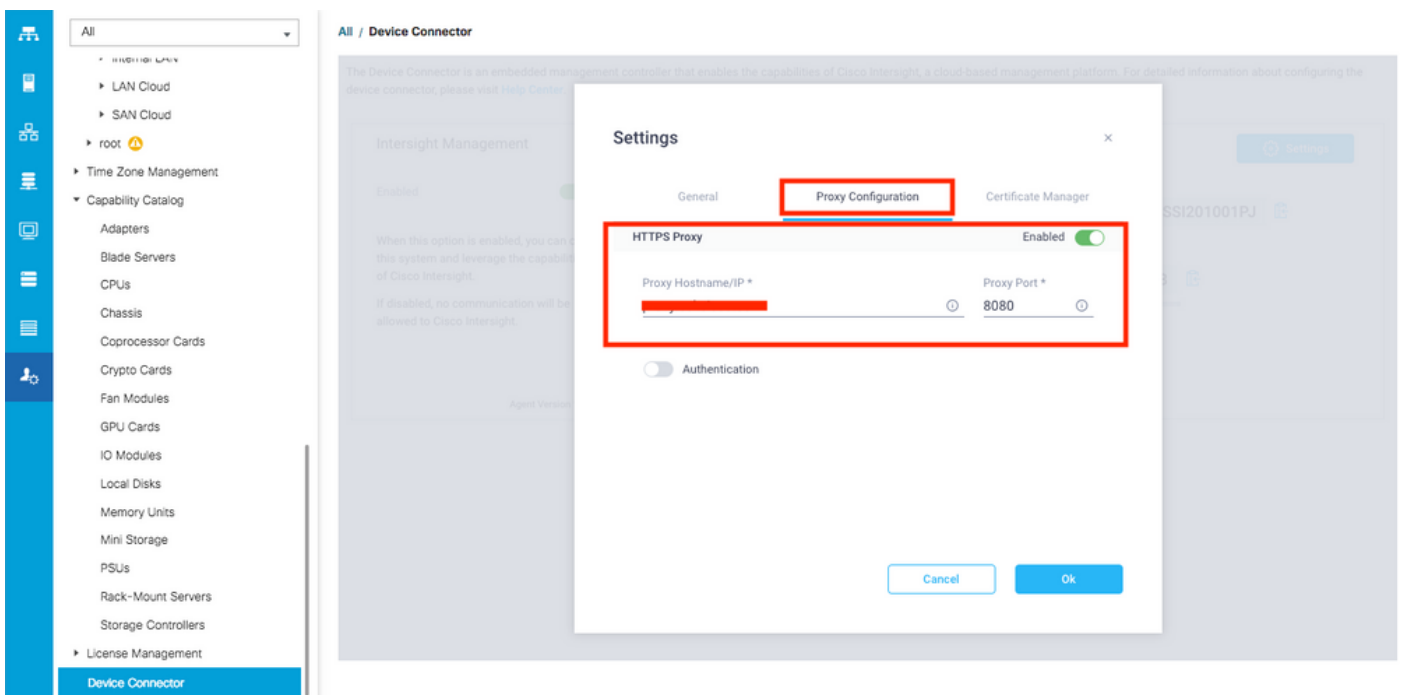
All

▸ Internal LAN

▸ LAN Cloud

▸ SAN Cloud

▸ root

▸ Time Zone Management

▾ Capability Catalog

Adapters

Blade Servers

CPUs

Chassis

Coprocessor Cards

Crypto Cards

Fan Modules

GPU Cards

IO Modules

Local Disks

Memory Units

Mini Storage

PSUs

Rack-Mount Servers

Storage Controllers

▸ License Management

Device Connector

All / Device Connector

The Device Connector is an embedded management controller that enables the capabilities of Cisco Intersight, a cloud-based management platform. For detailed information about configuring the device connector, please visit Help Center.

Intersight Management

Enabled

When this option is enabled, you can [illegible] this system and leverage the capabili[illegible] of Cisco Intersight.

If disabled, no communication will be allowed to Cisco Intersight.

Agent Version

Settings

SSI201001PJ

Settings

×

General

Proxy Configuration

Certificate Manager

HTTPS Proxy

Enabled

Proxy Hostname/IP *

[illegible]

Proxy Port *

8080

Authentication

Cancel

Ok